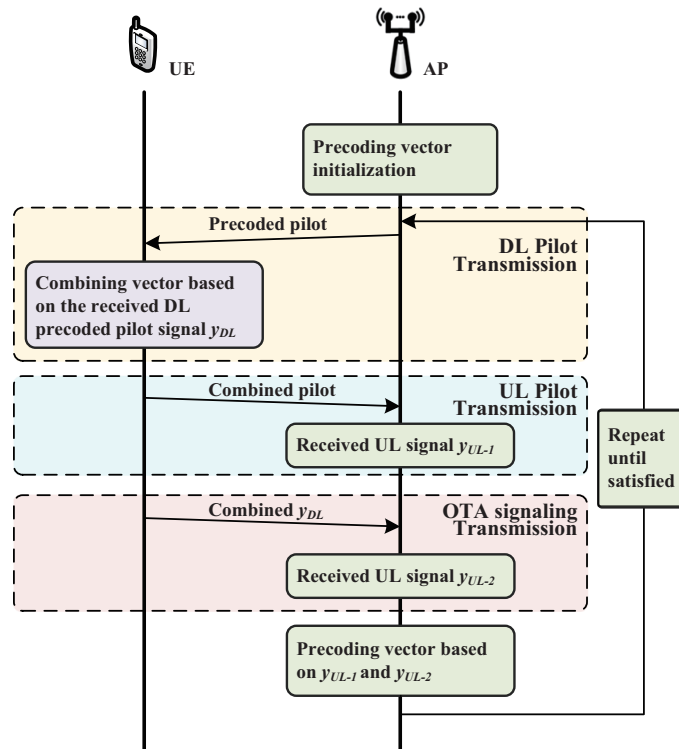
UE

AP

Precoding vector initialization

Precoded pilot

DL Pilot Transmission

Combining vector based on the received DL precoded pilot signal $y_{DL}$

Combined pilot

UL Pilot Transmission

Received UL signal $y_{UL\text{-}1}$

Repeat until satisfied

Combined $y_{DL}$

OTA signaling Transmission

Received UL signal $y_{UL\text{-}2}$

Precoding vector based on $y_{UL\text{-}1}$ and $y_{UL\text{-}2}$